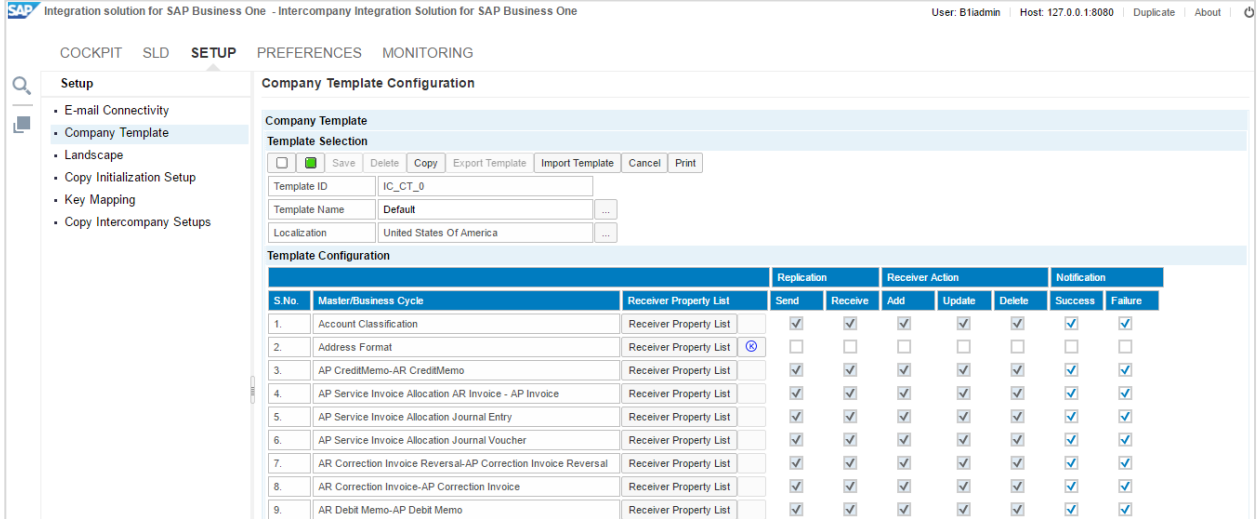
SAP Integration solution for SAP Business One - Intercompany Integration Solution for SAP Business One

User: B1iadmin | Host: 127.0.0.1:8080 | Duplicate | About

COCKPIT SLD SETUP PREFERENCES MONITORING

Setup
- E-mail Connectivity
- Company Template
- Landscape
- Copy Initialization Setup
- Key Mapping
- Copy Intercompany Setups

Company Template Configuration

Company Template
Template Selection

Save Delete Copy Export Template Import Template Cancel Print

| Template ID | IC_CT_0 |
|---|---|
| Template Name | Default |
| Localization | United States Of America |

Template Configuration

| | | | Replication | | Receiver Action | | | Notification | |
|---|---|---|---|---|---|---|---|---|---|
| S.No. | Master/Business Cycle | Receiver Property List | Send | Receive | Add | Update | Delete | Success | Failure |
| 1. | Account Classification | Receiver Property List | ✓ | ✓ | ✓ | ✓ | ✓ | ✓ | ✓ |
| 2. | Address Format | Receiver Property List | | | | | | | |
| 3. | AP CreditMemo-AR CreditMemo | Receiver Property List | ✓ | ✓ | ✓ | ✓ | ✓ | ✓ | ✓ |
| 4. | AP Service Invoice Allocation AR Invoice - AP Invoice | Receiver Property List | ✓ | ✓ | ✓ | ✓ | ✓ | ✓ | ✓ |
| 5. | AP Service Invoice Allocation Journal Entry | Receiver Property List | ✓ | ✓ | ✓ | ✓ | ✓ | ✓ | ✓ |
| 6. | AP Service Invoice Allocation Journal Voucher | Receiver Property List | ✓ | ✓ | ✓ | ✓ | ✓ | ✓ | ✓ |
| 7. | AR Correction Invoice Reversal-AP Correction Invoice Reversal | Receiver Property List | ✓ | ✓ | ✓ | ✓ | ✓ | ✓ | ✓ |
| 8. | AR Correction Invoice-AP Correction Invoice | Receiver Property List | ✓ | ✓ | ✓ | ✓ | ✓ | ✓ | ✓ |
| 9. | AR Debit Memo-AP Debit Memo | Receiver Property List | ✓ | ✓ | ✓ | ✓ | ✓ | ✓ | ✓ |